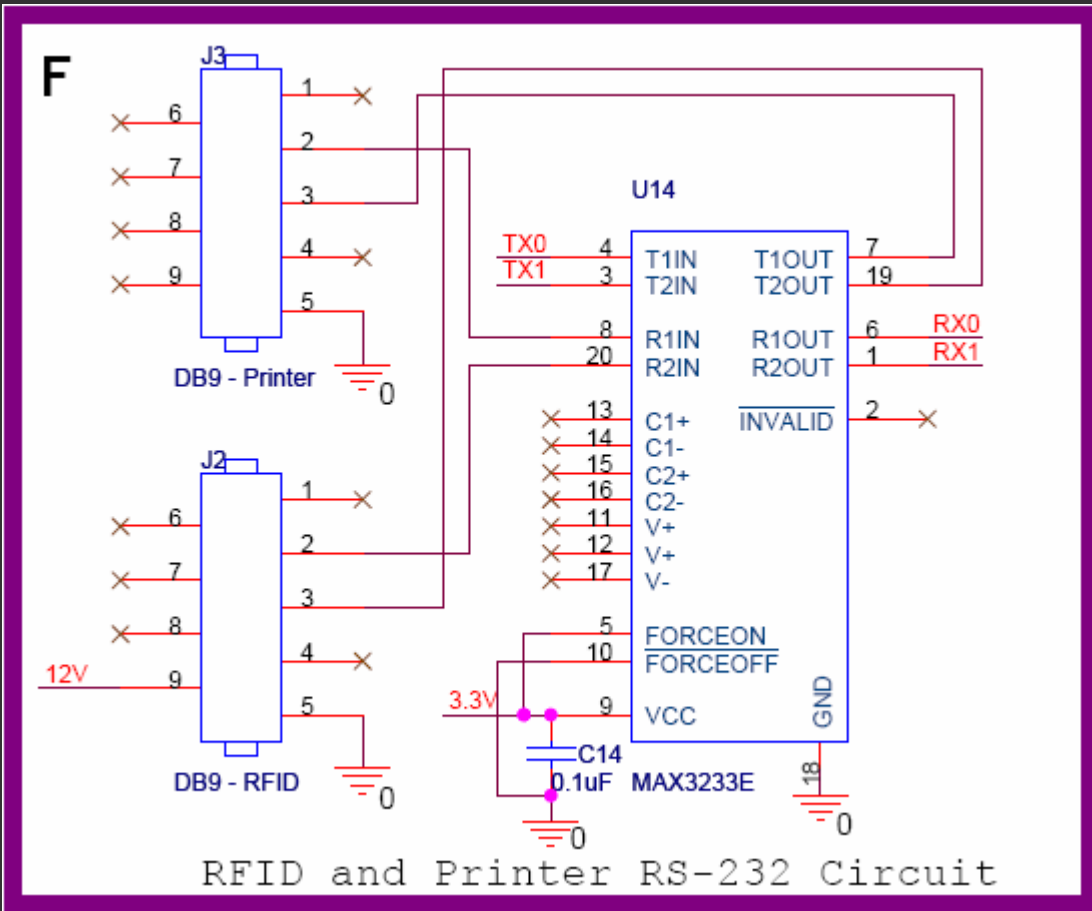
F

J3
1
2
3
4
5
6
7
8
9
DB9 - Printer
0

U14
TX0
TX1
4
3
T1IN
T2IN
T1OUT
T2OUT
7
19
8
20
R1IN
R2IN
R1OUT
R2OUT
6
1
RX0
RX1
$\overline{\text{INVALID}}$
2
13
14
15
16
11
12
17
C1+
C1-
C2+
C2-
V+
V+
V-
5
10
FORCEON
$\overline{\text{FORCEOFF}}$
3.3V
9
VCC
GND
18
C14
0.1uF
MAX3233E
0
0

J2
1
2
3
4
5
6
7
8
12V
9
DB9 - RFID
0

RFID and Printer RS-232 Circuit